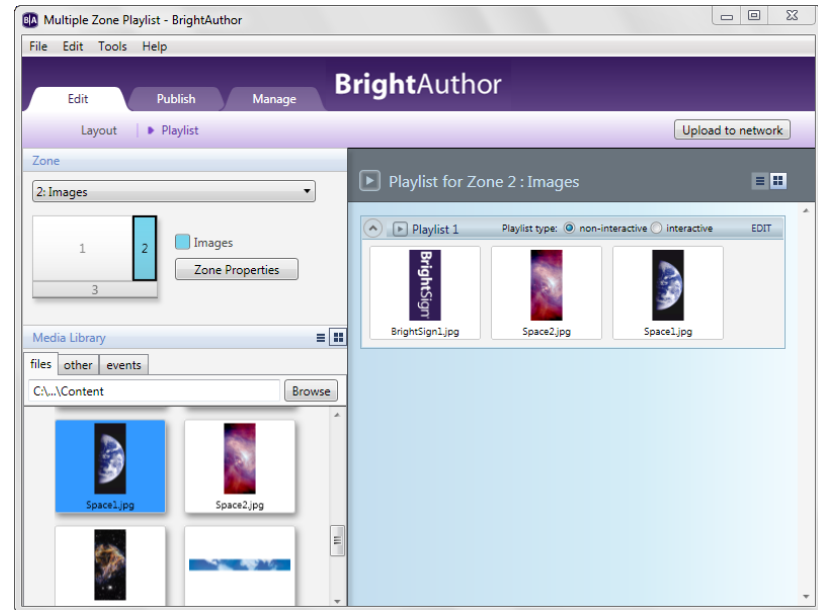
B|A Multiple Zone Playlist - BrightAuthor

File Edit Tools Help

Edit Publish Manage

BrightAuthor

Layout | ▶ Playlist

Upload to network

Zone

2: Images

1 2

3

Images

Zone Properties

Media Library

files other events

C:\...\Content

Browse

Space1.jpg

Space2.jpg

Playlist for Zone 2 : Images

Playlist 1 Playlist type: non-interactive interactive EDIT

BrightSign

BrightSign1.jpg

Space2.jpg

Space1.jpg